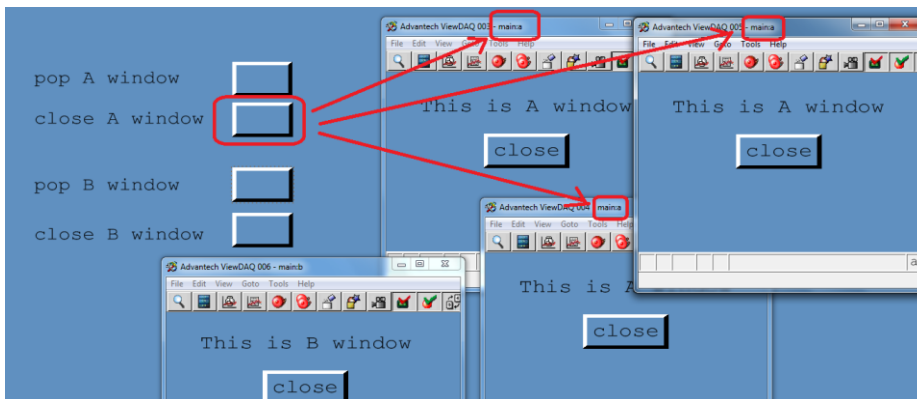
pop A window

close A window

pop B window

close B window

Advantech ViewDAQ 003 - main:a
File Edit View Goto Tools Help
This is A window

Advantech ViewDAQ 005 - main:a
File Edit View Goto Tools Help
This is A window
close

Advantech ViewDAQ 004 - main:a
File Edit View Goto Tools Help
This is A
close

Advantech ViewDAQ 006 - main:b
File Edit View Goto Tools Help
This is B window
close